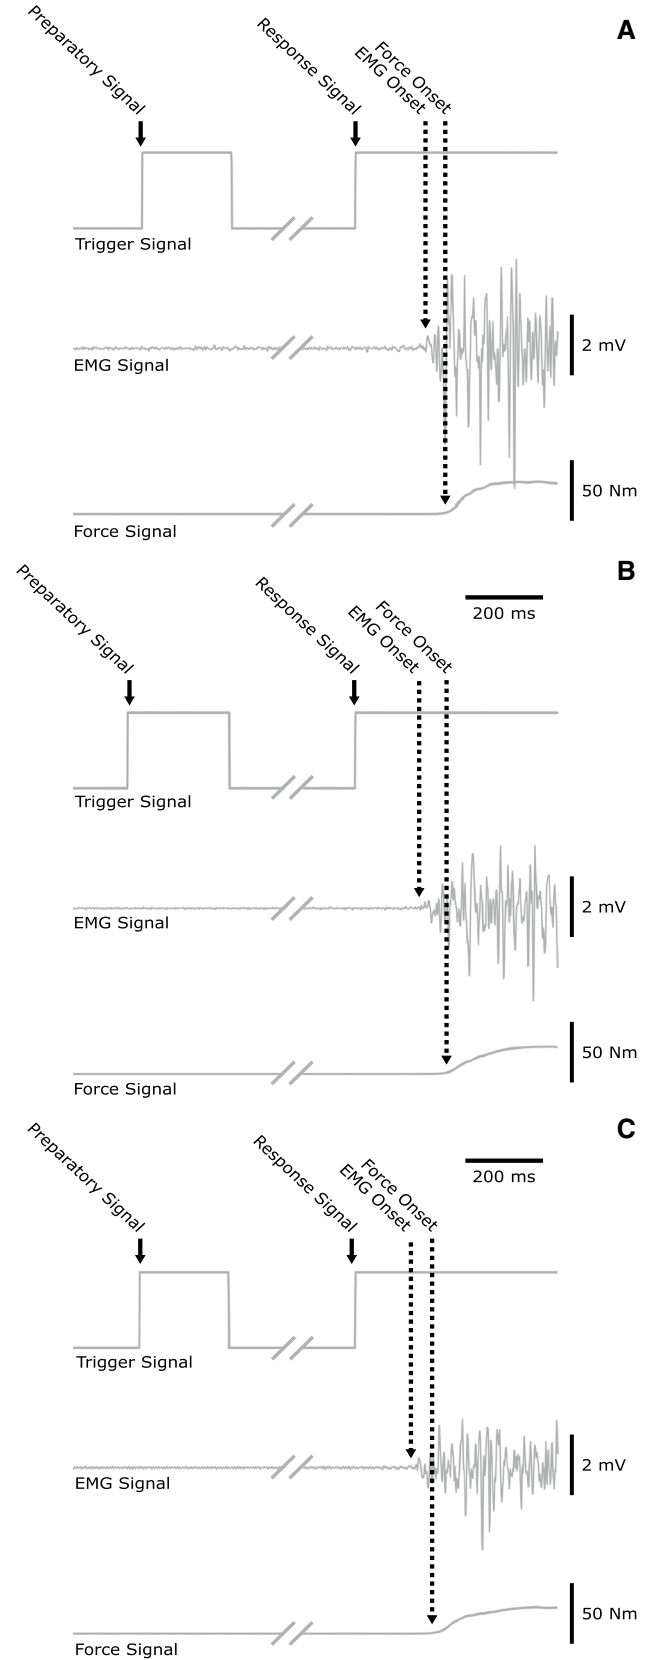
A

Preparatory Signal

Response Signal

EMG Onset

Force Onset

Trigger Signal

EMG Signal

2 mV

Force Signal

50 Nm

B

200 ms

Preparatory Signal

Response Signal

EMG Onset

Force Onset

Trigger Signal

EMG Signal

2 mV

Force Signal

50 Nm

C

200 ms

Preparatory Signal

Response Signal

EMG Onset

Force Onset

Trigger Signal

EMG Signal

2 mV

Force Signal

50 Nm